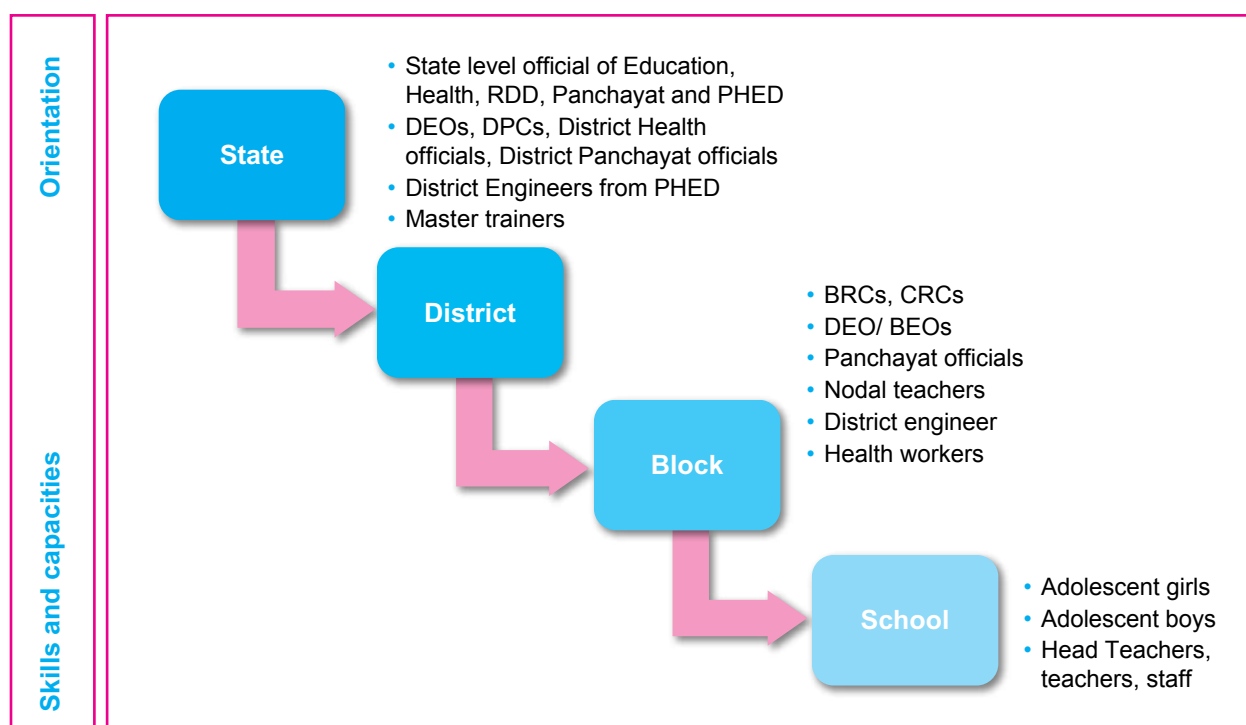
Orientation

Skills and capacities

State

• State level official of Education, Health, RDD, Panchayat and PHED
• DEOs, DPCs, District Health officials, District Panchayat officials
• District Engineers from PHED
• Master trainers

District

• BRCs, CRCs
• DEO/ BEOs
• Panchayat officials
• Nodal teachers
• District engineer
• Health workers

Block

School

• Adolescent girls
• Adolescent boys
• Head Teachers, teachers, staff